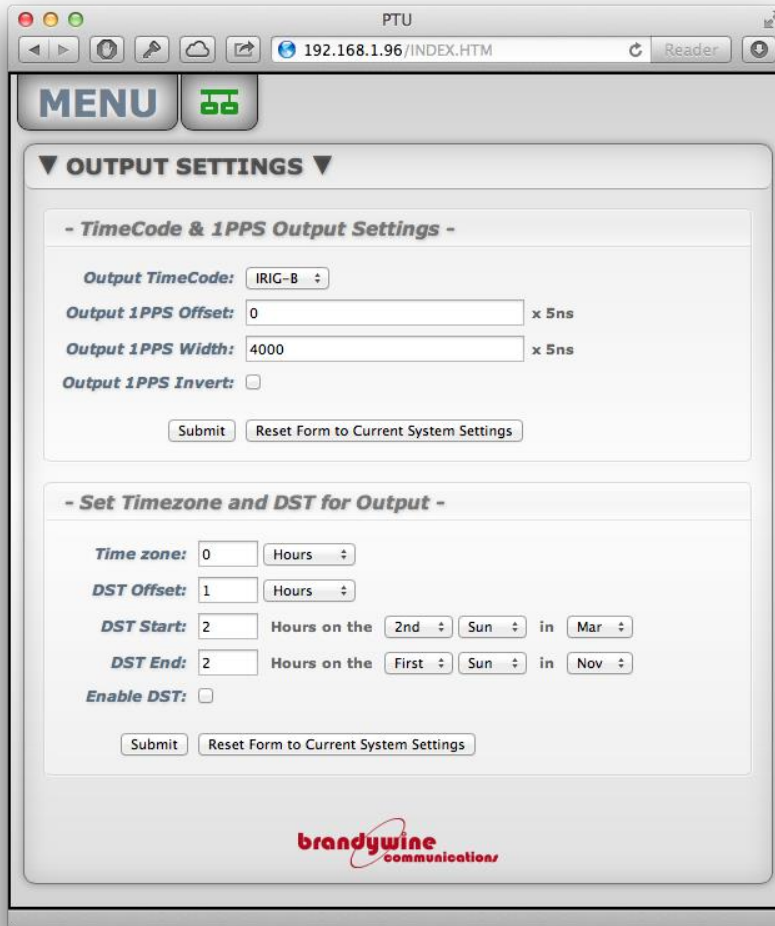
PTU

192.168.1.96/INDEX.HTM

Reader

MENU

▼ OUTPUT SETTINGS ▼

- TimeCode & 1PPS Output Settings -

Output TimeCode: IRIG-B

Output 1PPS Offset: 0 x 5ns

Output 1PPS Width: 4000 x 5ns

Output 1PPS Invert:

Submit Reset Form to Current System Settings

- Set Timezone and DST for Output -

Time zone: 0 Hours

DST Offset: 1 Hours

DST Start: 2 Hours on the 2nd Sun in Mar

DST End: 2 Hours on the First Sun in Nov

Enable DST:

Submit Reset Form to Current System Settings

brandywine communications